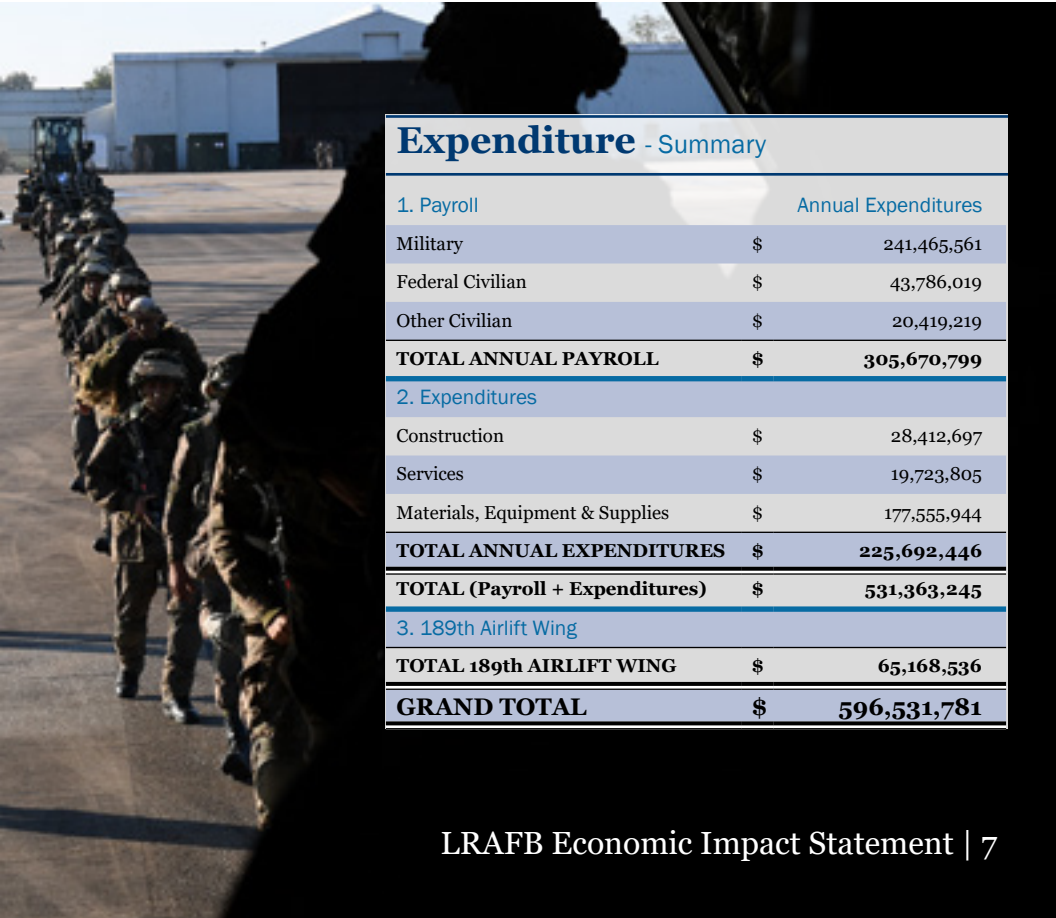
**Expenditure** - Summary

| 1. Payroll | | Annual Expenditures |
|---|---|---|
| Military | $ | 241,465,561 |
| Federal Civilian | $ | 43,786,019 |
| Other Civilian | $ | 20,419,219 |
| **TOTAL ANNUAL PAYROLL** | **$** | **305,670,799** |
| 2. Expenditures | | |
| Construction | $ | 28,412,697 |
| Services | $ | 19,723,805 |
| Materials, Equipment & Supplies | $ | 177,555,944 |
| **TOTAL ANNUAL EXPENDITURES** | **$** | **225,692,446** |
| **TOTAL (Payroll + Expenditures)** | **$** | **531,363,245** |
| 3. 189th Airlift Wing | | |
| **TOTAL 189th AIRLIFT WING** | **$** | **65,168,536** |
| **GRAND TOTAL** | **$** | **596,531,781** |

LRAFB Economic Impact Statement | 7